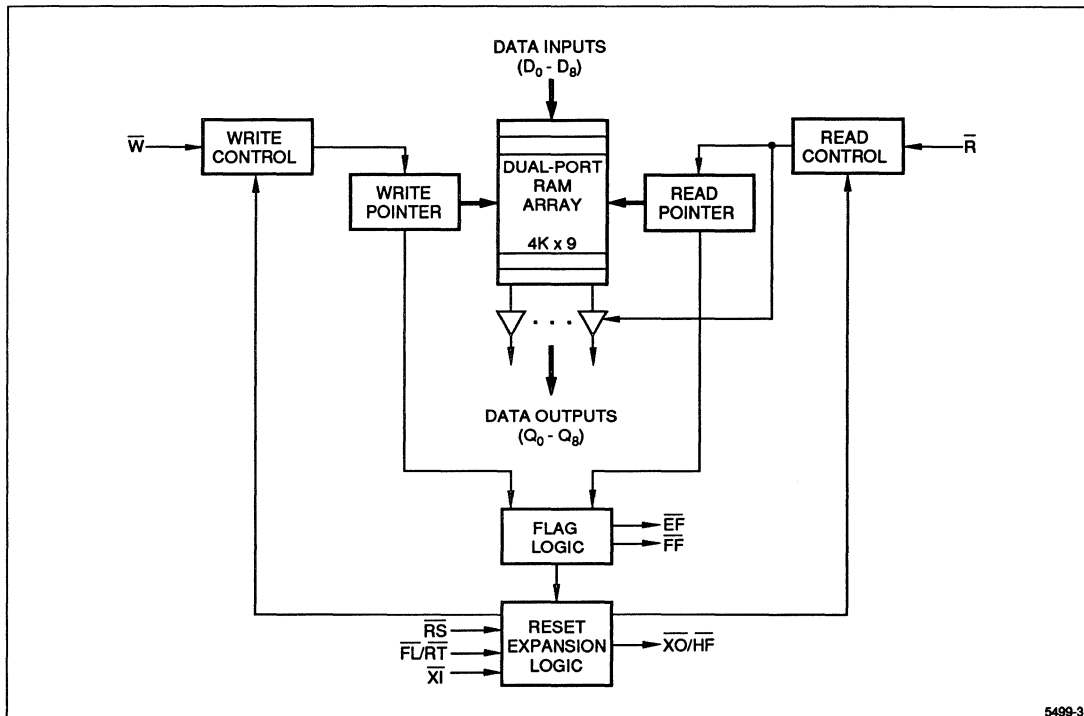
DATA INPUTS
($D_0$ - $D_8$)

$\overline{W}$

WRITE CONTROL

WRITE POINTER

DUAL-PORT RAM ARRAY

4K x 9

READ POINTER

READ CONTROL

$\overline{R}$

DATA OUTPUTS
($Q_0$ - $Q_8$)

FLAG LOGIC

$\overline{EF}$

$\overline{FF}$

$\overline{RS}$

$\overline{FL}/\overline{RT}$

$\overline{XI}$

RESET EXPANSION LOGIC

$\overline{XO}/\overline{HF}$

5499-3